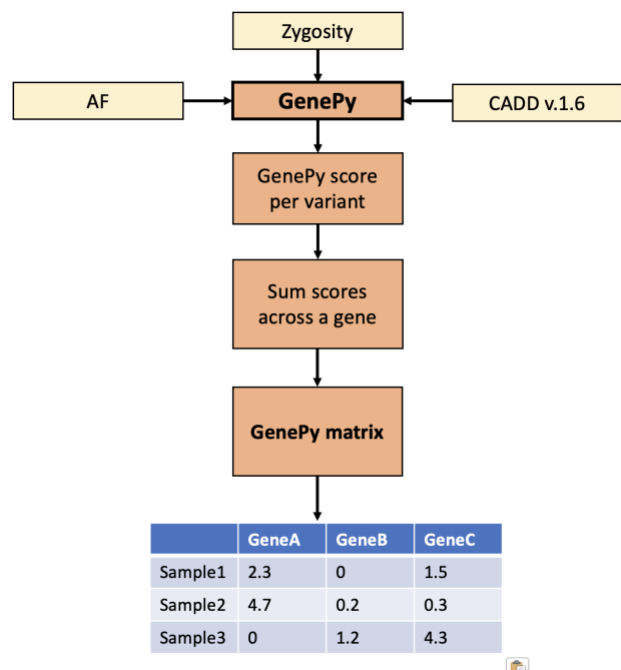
Zygosity

AF

GenePy

CADD v.1.6

GenePy score per variant

Sum scores across a gene

GenePy matrix

| | GeneA | GeneB | GeneC |
|---|---|---|---|
| Sample1 | 2.3 | 0 | 1.5 |
| Sample2 | 4.7 | 0.2 | 0.3 |
| Sample3 | 0 | 1.2 | 4.3 |